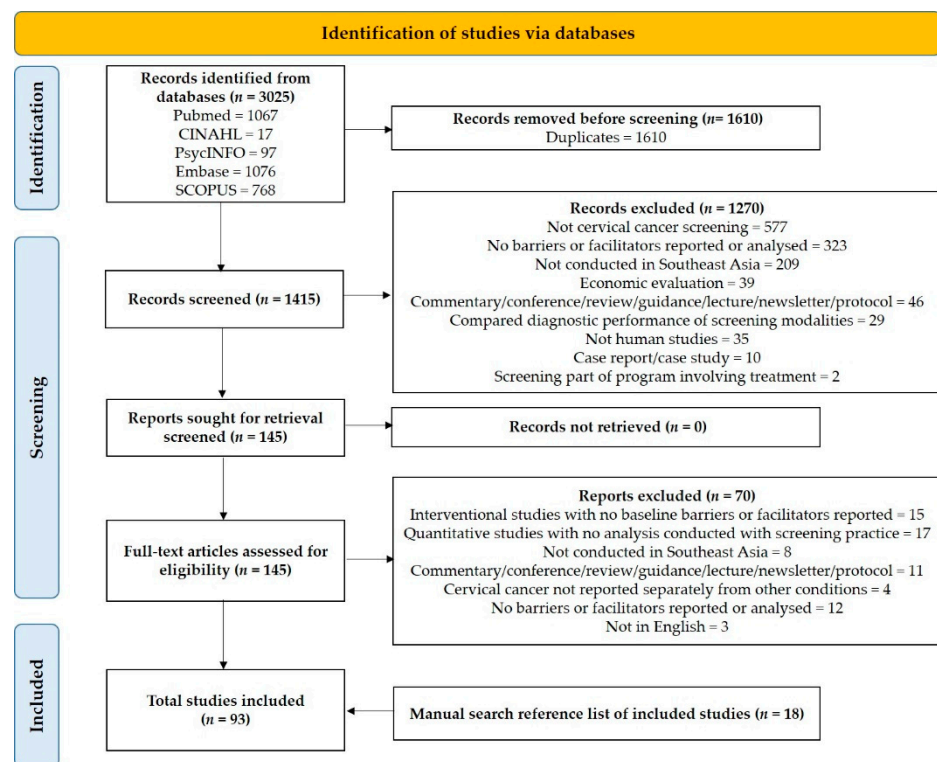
Identification of studies via databases

Identification

Records identified from databases ($n$ = 3025)
Pubmed = 1067
CINAHL = 17
PsycINFO = 97
Embase = 1076
SCOPUS = 768

Records removed before screening ($n$= 1610)
Duplicates = 1610

Screening

Records screened ($n$ = 1415)

Records excluded ($n$ = 1270)
Not cervical cancer screening = 577
No barriers or facilitators reported or analysed = 323
Not conducted in Southeast Asia = 209
Economic evaluation = 39
Commentary/conference/review/guidance/lecture/newsletter/protocol = 46
Compared diagnostic performance of screening modalities = 29
Not human studies = 35
Case report/case study = 10
Screening part of program involving treatment = 2

Reports sought for retrieval screened ($n$ = 145)

Records not retrieved ($n$ = 0)

Full-text articles assessed for eligibility ($n$ = 145)

Reports excluded ($n$ = 70)
Interventional studies with no baseline barriers or facilitators reported = 15
Quantitative studies with no analysis conducted with screening practice = 17
Not conducted in Southeast Asia = 8
Commentary/conference/review/guidance/lecture/newsletter/protocol = 11
Cervical cancer not reported separately from other conditions = 4
No barriers or facilitators reported or analysed = 12
Not in English = 3

Included

Total studies included ($n$ = 93)

Manual search reference list of included studies ($n$ = 18)